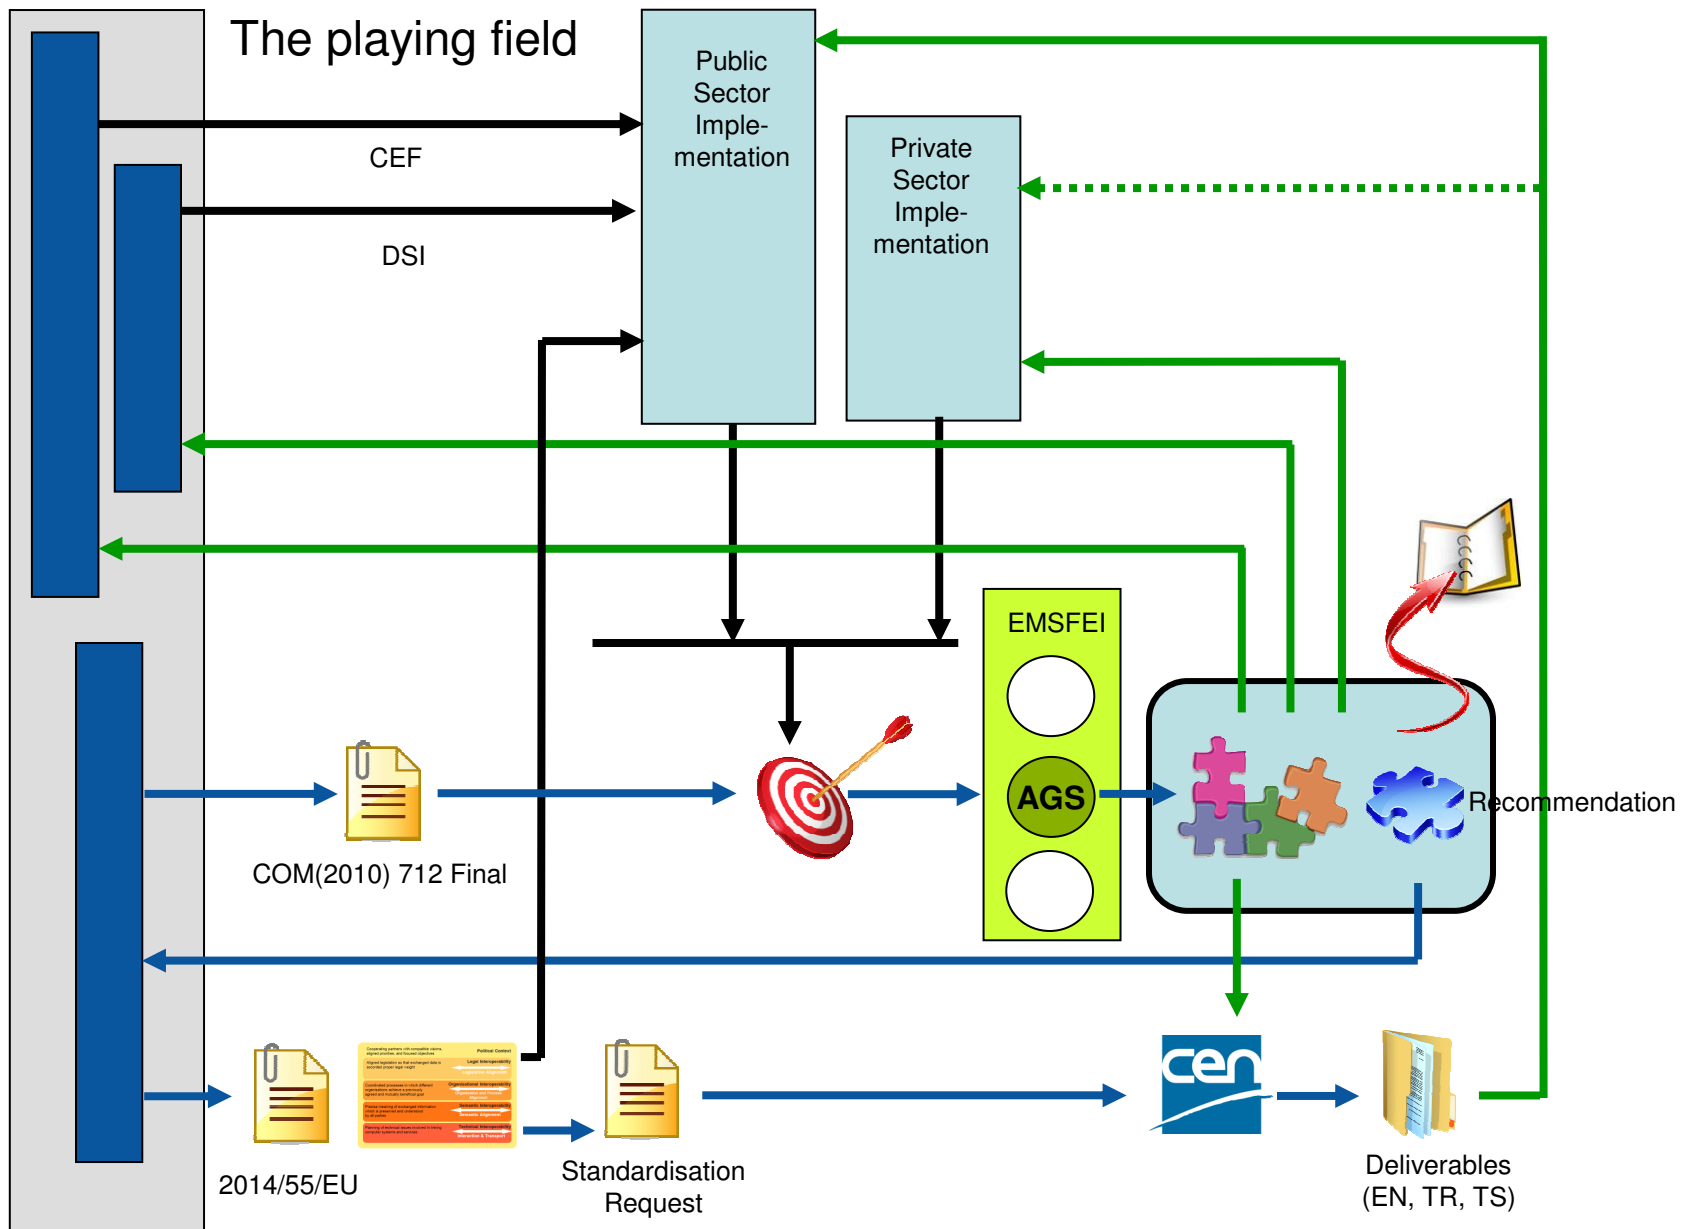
The playing field

Public Sector Implementation

Private Sector Implementation

CEF

DSI

EMSFEI

AGS

Recommendation

COM(2010) 712 Final

2014/55/EU

Standardisation Request

cen

Deliverables (EN, TR, TS)